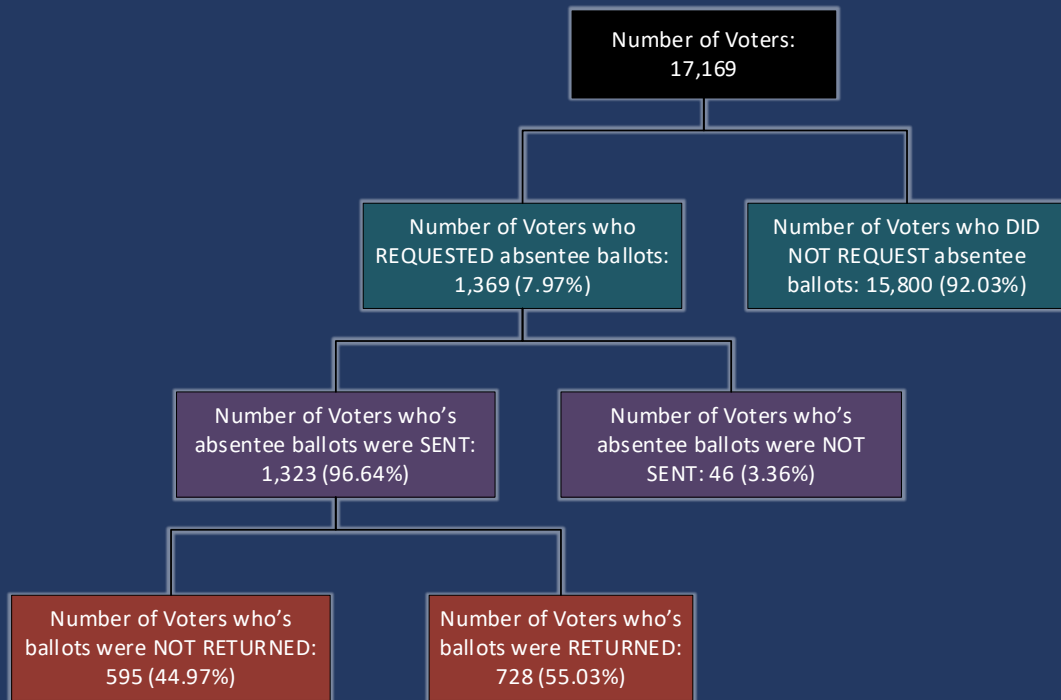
Number of Voters:
17,169

Number of Voters who REQUESTED absentee ballots: 1,369 (7.97%)

Number of Voters who DID NOT REQUEST absentee ballots: 15,800 (92.03%)

Number of Voters who's absentee ballots were SENT: 1,323 (96.64%)

Number of Voters who's absentee ballots were NOT SENT: 46 (3.36%)

Number of Voters who's ballots were NOT RETURNED: 595 (44.97%)

Number of Voters who's ballots were RETURNED: 728 (55.03%)